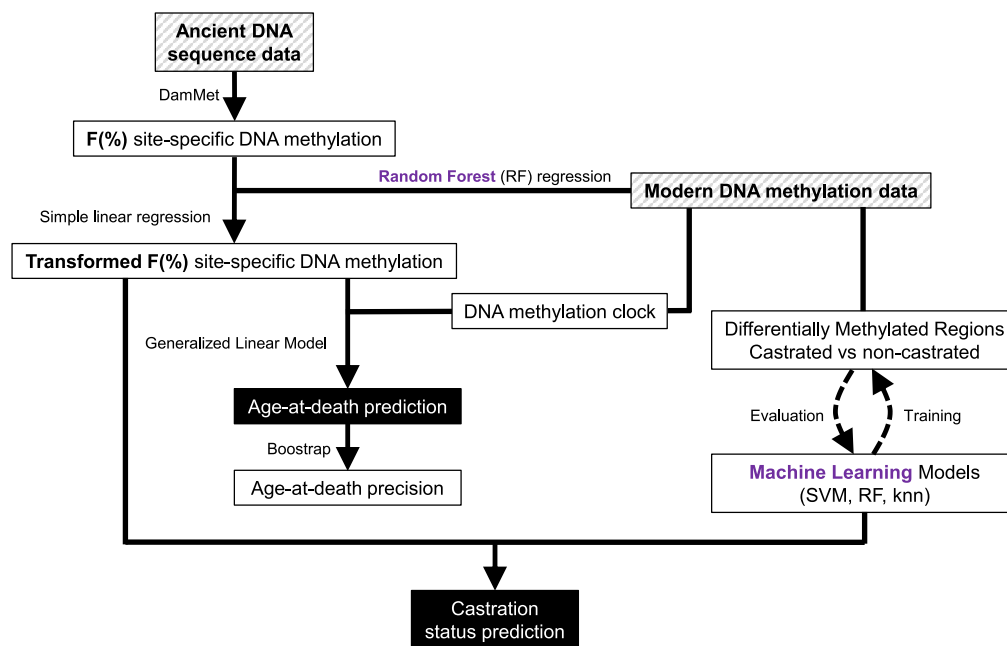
Ancient DNA sequence data

DamMet

F(%) site-specific DNA methylation

Random Forest (RF) regression

Modern DNA methylation data

Simple linear regression

Transformed F(%) site-specific DNA methylation

DNA methylation clock

Differentially Methylated Regions
Castrated vs non-castrated

Generalized Linear Model

Age-at-death prediction

Evaluation

Training

Boostrap

Age-at-death precision

Machine Learning Models
(SVM, RF, knn)

Castration status prediction